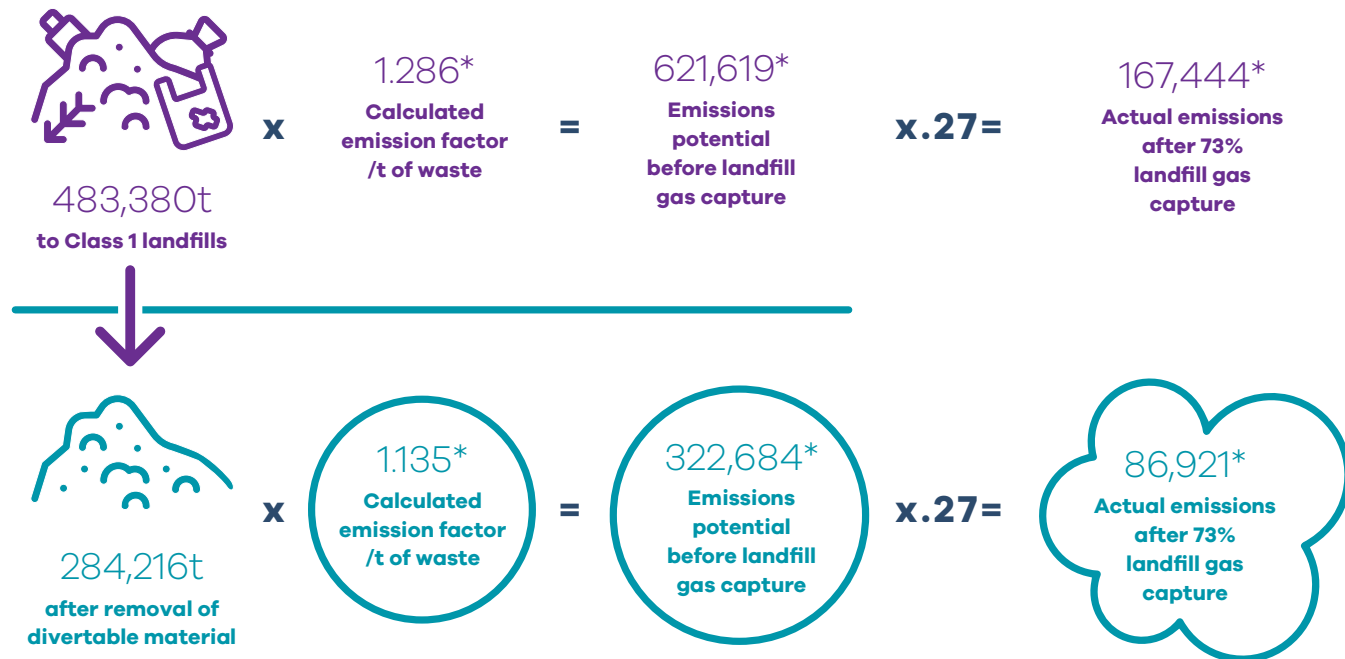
483,380t
to Class 1 landfills

x

1.286*
Calculated emission factor /t of waste

=

621,619*
Emissions potential before landfill gas capture

x.27=

167,444*
Actual emissions after 73% landfill gas capture

284,216t
after removal of divertable material

x

1.135*
Calculated emission factor /t of waste

=

322,684*
Emissions potential before landfill gas capture

x.27=

86,921*
Actual emissions after 73% landfill gas capture